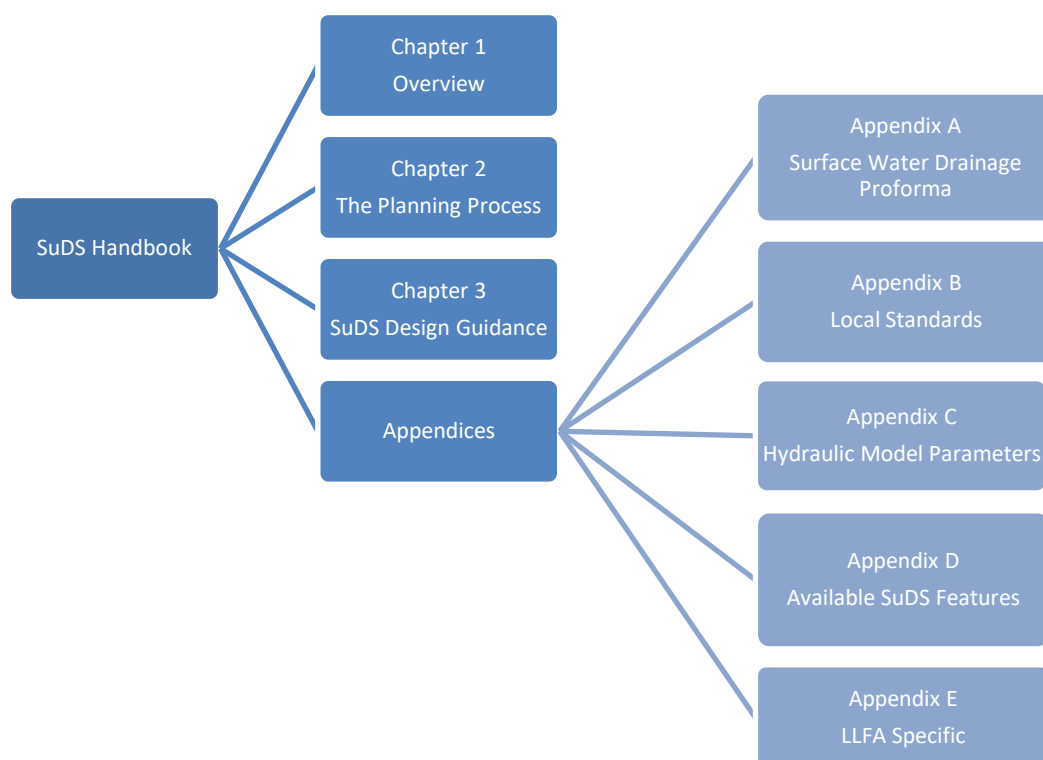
SuDS Handbook

Chapter 1
Overview

Chapter 2
The Planning Process

Chapter 3
SuDS Design Guidance

Appendices

Appendix A
Surface Water Drainage Proforma

Appendix B
Local Standards

Appendix C
Hydraulic Model Parameters

Appendix D
Available SuDS Features

Appendix E
LLFA Specific